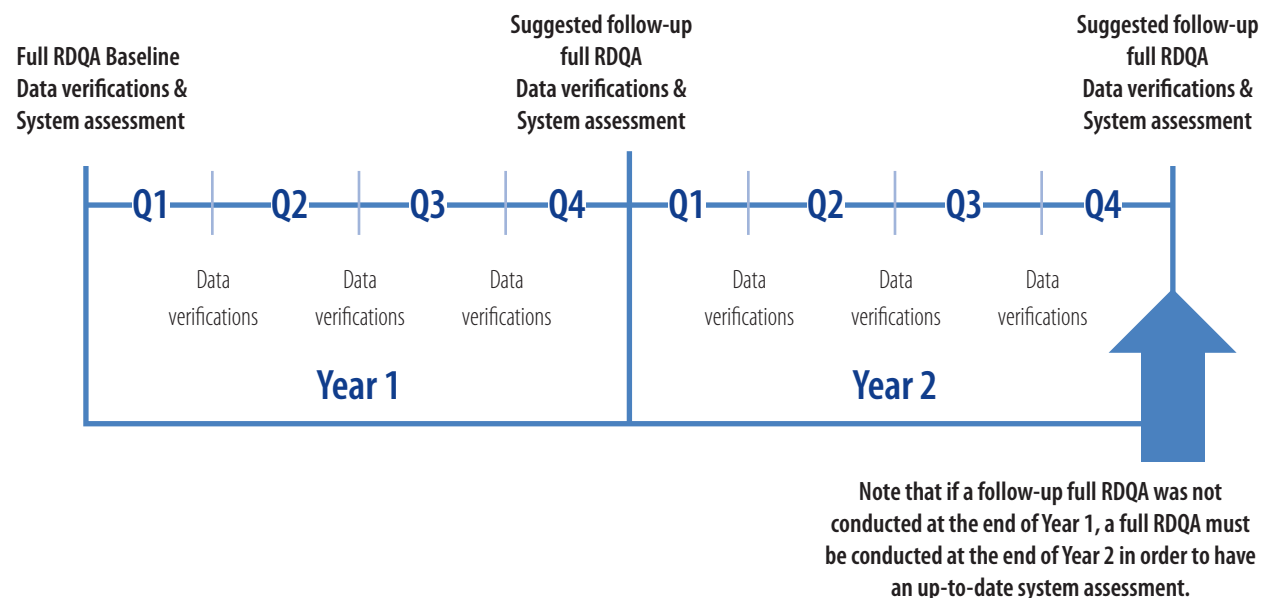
Full RDQA Baseline
Data verifications &
System assessment

Suggested follow-up
full RDQA
Data verifications &
System assessment

Suggested follow-up
full RDQA
Data verifications &
System assessment

Q1 Q2 Q3 Q4 Q1 Q2 Q3 Q4

Data verifications

Data verifications

Data verifications

Data verifications

Data verifications

Data verifications

Year 1

Year 2

Note that if a follow-up full RDQA was not conducted at the end of Year 1, a full RDQA must be conducted at the end of Year 2 in order to have an up-to-date system assessment.